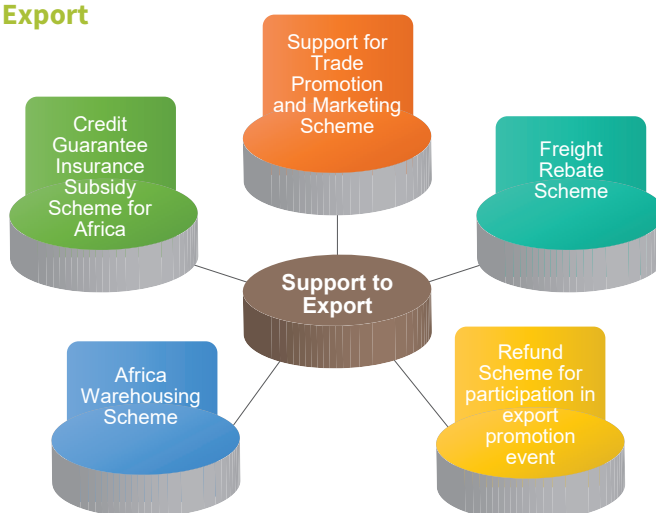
Export

Support for Trade Promotion and Marketing Scheme

Credit Guarantee Insurance Subsidy Scheme for Africa

Freight Rebate Scheme

Support to Export

Africa Warehousing Scheme

Refund Scheme for participation in export promotion event